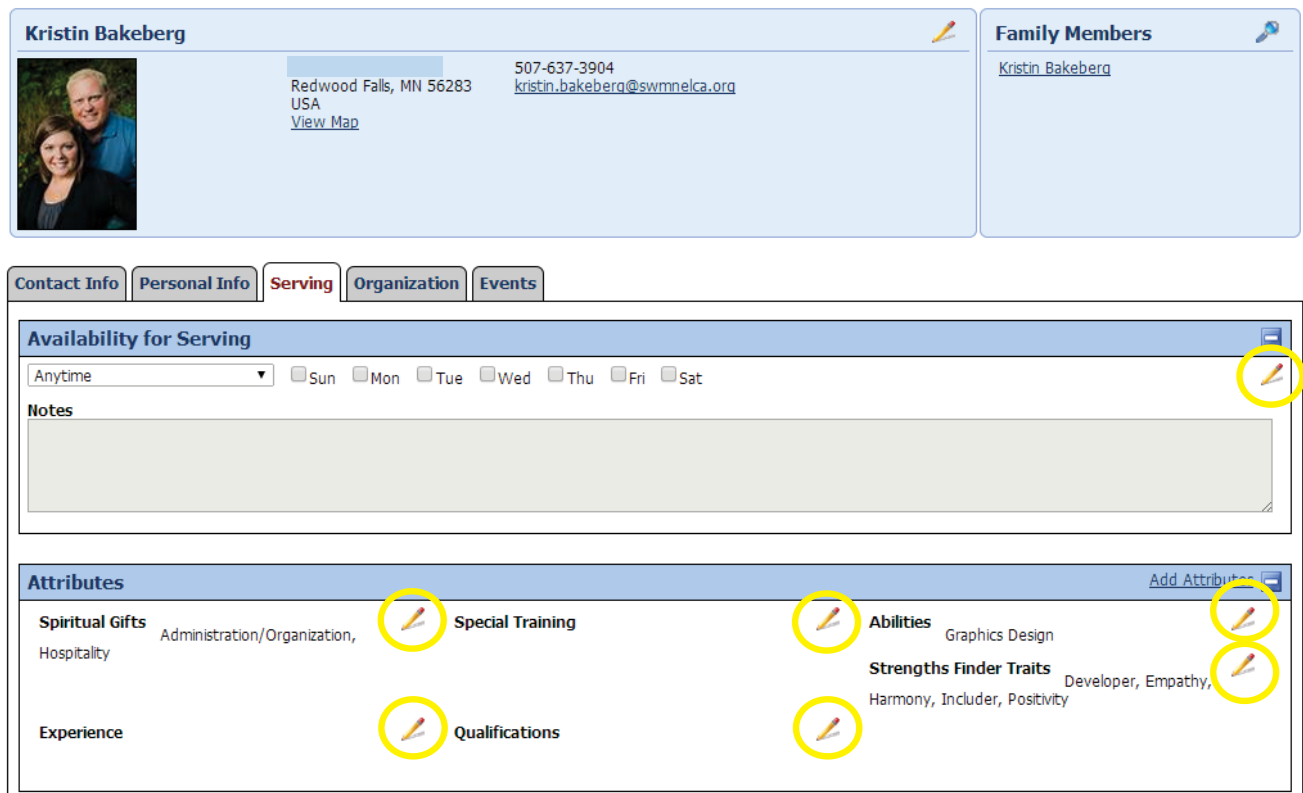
Kristin Bakeberg

Redwood Falls, MN 56283
USA
View Map

507-637-3904
kristin.bakeberg@swmnelca.org

Family Members

Kristin Bakeberg

Contact Info | Personal Info | Serving | Organization | Events

Availability for Serving

Anytime ▼ Sun Mon Tue Wed Thu Fri Sat

Notes

Attributes

Add Attributes

Spiritual Gifts Administration/Organization, Hospitality

Special Training

Abilities Graphics Design

Strengths Finder Traits Developer, Empathy, Harmony, Includer, Positivity

Experience

Qualifications